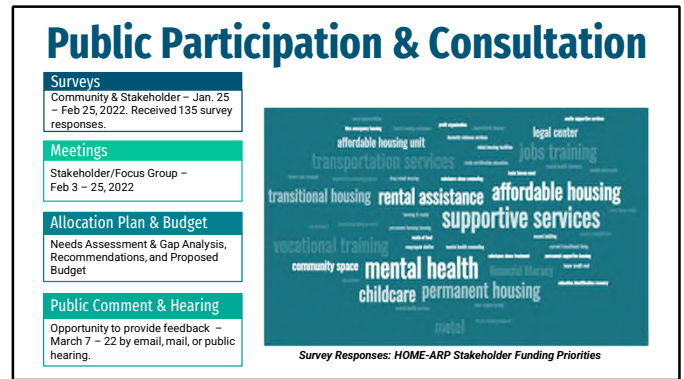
Public Participation & Consultation

Surveys

Community & Stakeholder – Jan. 25 – Feb 25, 2022. Received 135 survey responses.

Meetings

Stakeholder/Focus Group – Feb 3 – 25, 2022

Allocation Plan & Budget

Needs Assessment & Gap Analysis, Recommendations, and Proposed Budget

Public Comment & Hearing

Opportunity to provide feedback – March 7 – 22 by email, mail, or public hearing.

affordable housing unit
legal center
transportation services
jobs training
transitional housing
rental assistance
affordable housing
supportive services
vocational training
community space
mental health
permanent housing
childcare
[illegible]

Survey Responses: HOME-ARP Stakeholder Funding Priorities